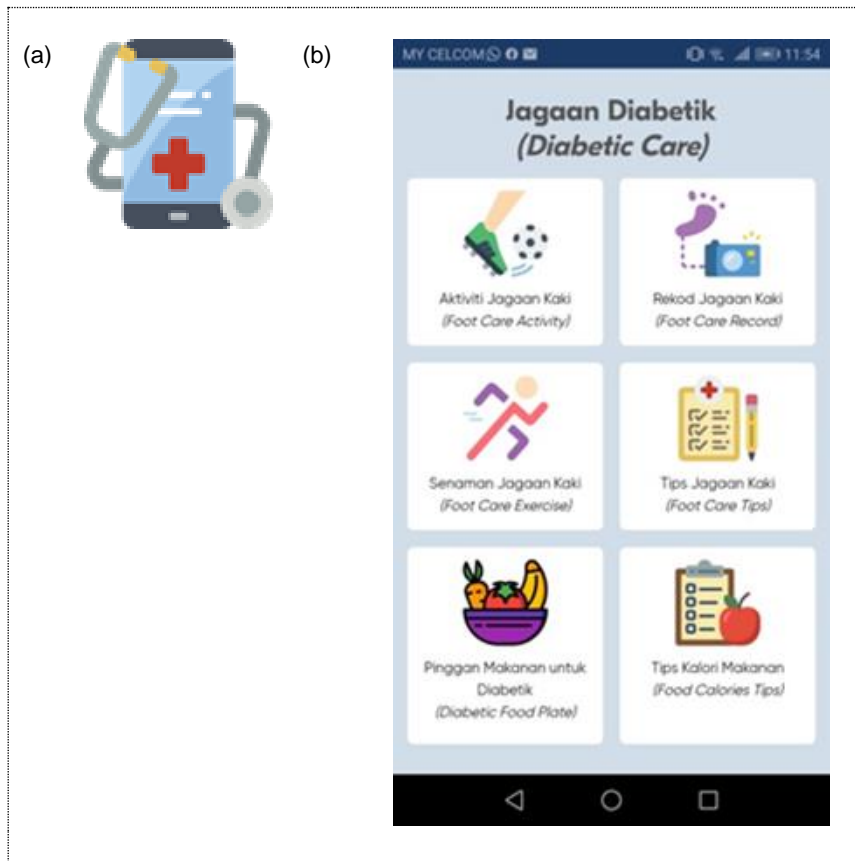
(a)

(b)

MY CELCOM 11:54

Jagaan Diabetik
(Diabetic Care)

Aktiviti Jagaan Kaki
(Foot Care Activity)

Rekod Jagaan Kaki
(Foot Care Record)

Senaman Jagaan Kaki
(Foot Care Exercise)

Tips Jagaan Kaki
(Foot Care Tips)

Pinggan Makanan untuk Diabetik
(Diabetic Food Plate)

Tips Kalori Makanan
(Food Calories Tips)